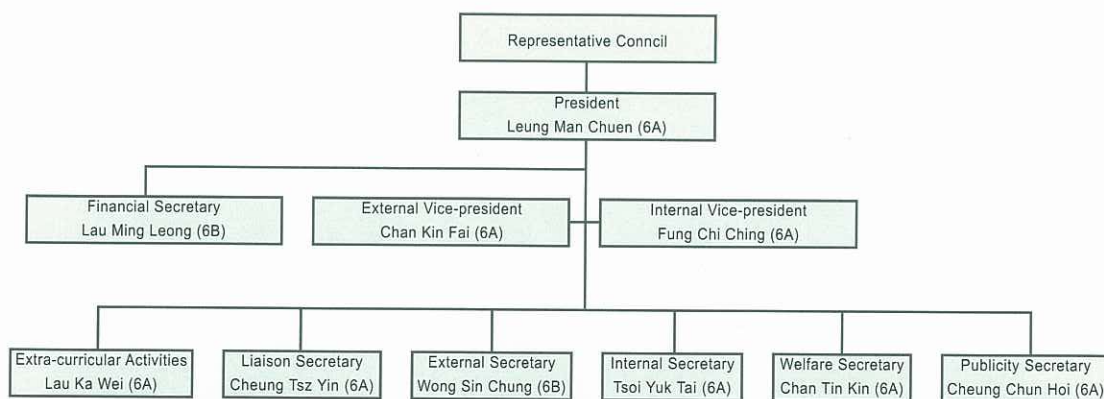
Representative Conncil

President
Leung Man Chuen (6A)

Financial Secretary
Lau Ming Leong (6B)

External Vice-president
Chan Kin Fai (6A)

Internal Vice-president
Fung Chi Ching (6A)

Extra-curricular Activities
Lau Ka Wei (6A)

Liaison Secretary
Cheung Tsz Yin (6A)

External Secretary
Wong Sin Chung (6B)

Internal Secretary
Tsoi Yuk Tai (6A)

Welfare Secretary
Chan Tin Kin (6A)

Publicity Secretary
Cheung Chun Hoi (6A)